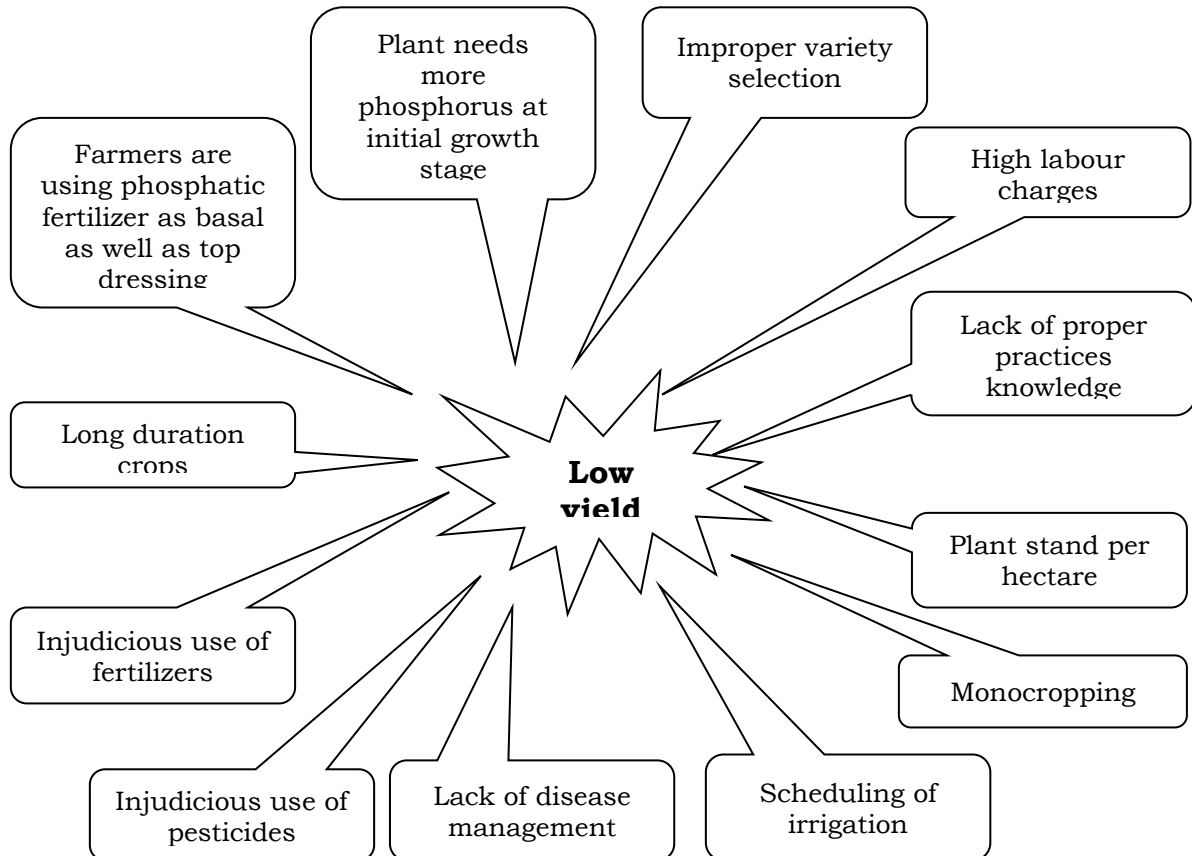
Plant needs more phosphorus at initial growth stage

Improper variety selection

Farmers are using phosphatic fertilizer as basal as well as top dressing

High labour charges

Lack of proper practices knowledge

Long duration crops

Low yield

Plant stand per hectare

Injudicious use of fertilizers

Monocropping

Injudicious use of pesticides

Lack of disease management

Scheduling of irrigation